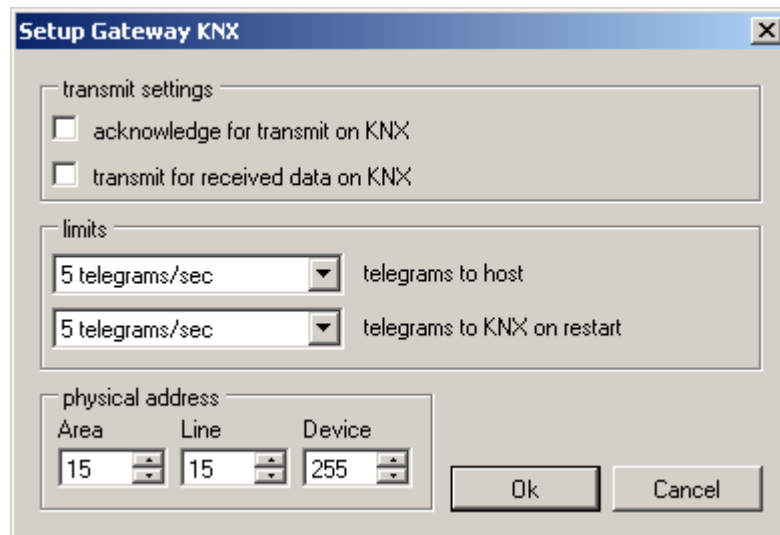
Setup Gateway KNX

X

transmit settings

acknowledge for transmit on KNX

transmit for received data on KNX

limits

5 telegrams/sec

telegrams to host

5 telegrams/sec

telegrams to KNX on restart

physical address

Area

Line

Device

15

15

255

Ok

Cancel